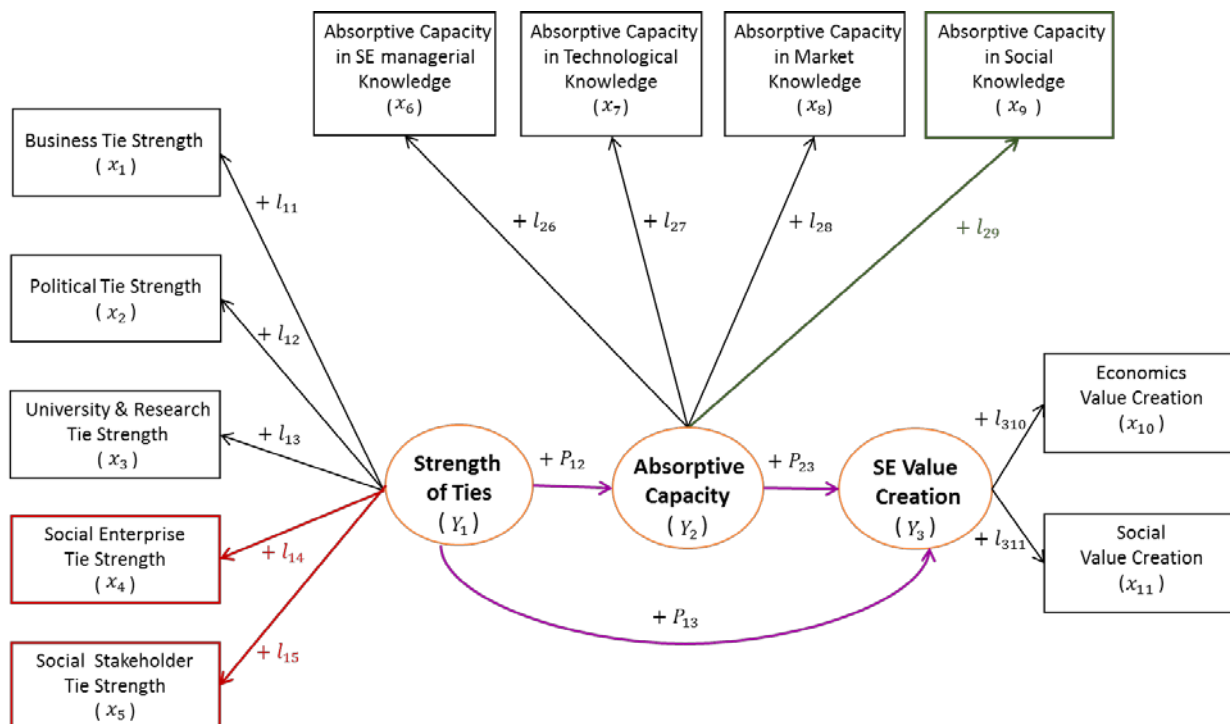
Absorptive Capacity in SE managerial Knowledge ($x_6$)

Absorptive Capacity in Technological Knowledge ($x_7$)

Absorptive Capacity in Market Knowledge ($x_8$)

Absorptive Capacity in Social Knowledge ($x_9$)

Business Tie Strength ($x_1$)

$+ l_{11}$

$+ l_{26}$

$+ l_{27}$

$+ l_{28}$

$+ l_{29}$

Political Tie Strength ($x_2$)

$+ l_{12}$

University & Research Tie Strength ($x_3$)

$+ l_{13}$

Strength of Ties ($Y_1$)

$+ P_{12}$

Absorptive Capacity ($Y_2$)

$+ P_{23}$

SE Value Creation ($Y_3$)

$+ l_{310}$

Economics Value Creation ($x_{10}$)

$+ l_{311}$

Social Value Creation ($x_{11}$)

Social Enterprise Tie Strength ($x_4$)

$+ l_{14}$

$+ P_{13}$

Social Stakeholder Tie Strength ($x_5$)

$+ l_{15}$